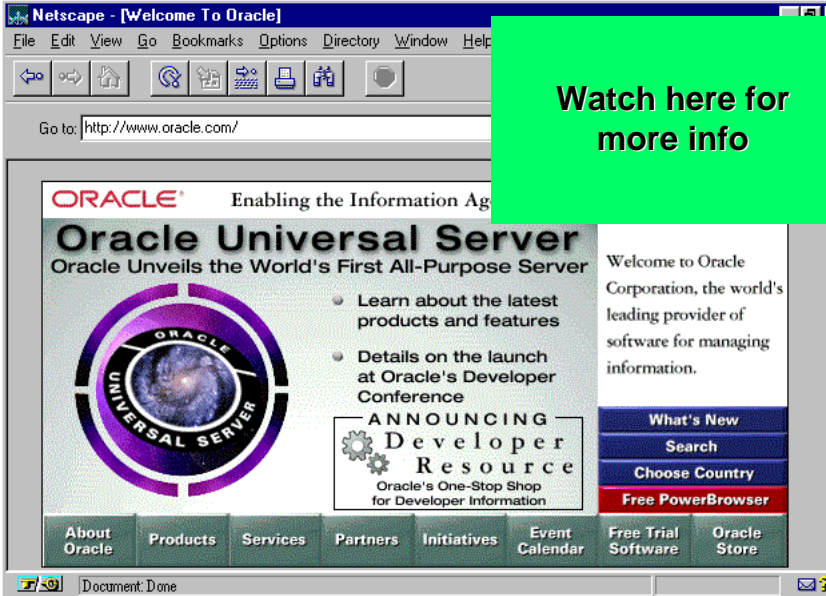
Netscape - [Welcome To Oracle]

File Edit View Go Bookmarks Options Directory Window Help

Watch here for more info

Go to: http://www.oracle.com/

ORACLE Enabling the Information Ag

Oracle Universal Server

Oracle Unveils the World's First All-Purpose Server

ORACLE UNIVERSAL SERVER

Learn about the latest products and features

Details on the launch at Oracle's Developer Conference

ANNOUNCING Developer Resource Oracle's One-Stop Shop for Developer Information

Welcome to Oracle Corporation, the world's leading provider of software for managing information.

What's New

Search

Choose Country

Free PowerBrowser

About Oracle | Products | Services | Partners | Initiatives | Event Calendar | Free Trial Software | Oracle Store

Document: Done